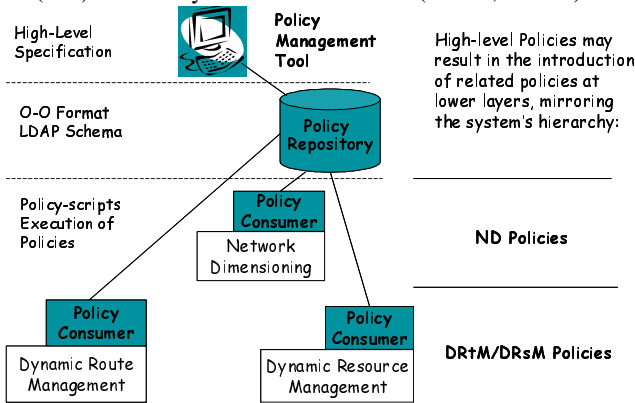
High-Level Specification

Policy Management Tool

High-level Policies may result in the introduction of related policies at lower layers, mirroring the system's hierarchy:

O-O Format LDAP Schema

Policy Repository

Policy-scripts Execution of Policies

Policy Consumer

Network Dimensioning

ND Policies

Policy Consumer

Dynamic Route Management

Policy Consumer

Dynamic Resource Management

DRtM/DRsM Policies